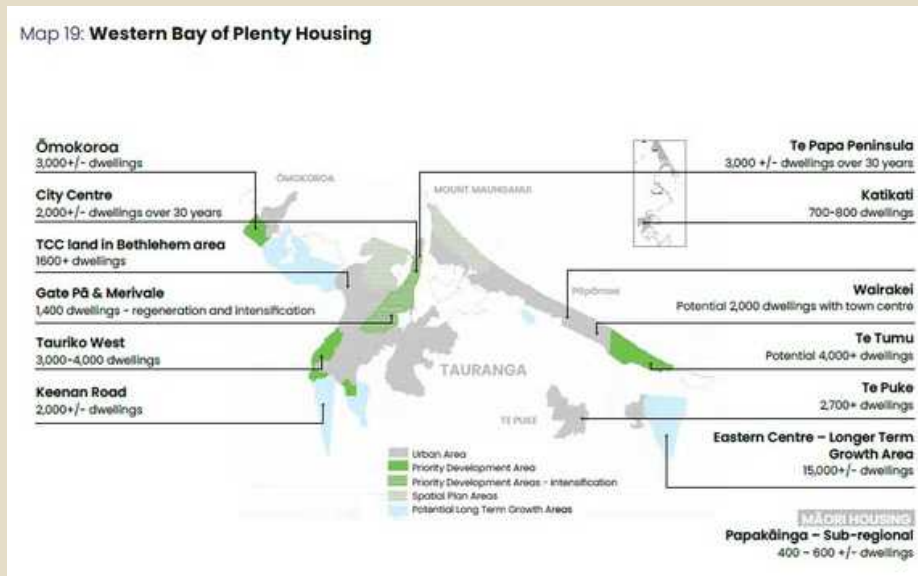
Map 19: **Western Bay of Plenty Housing**

**Ōmokoroa**
3,000+/- dwellings

**City Centre**
2,000+/- dwellings over 30 years

**TCC land in Bethlehem area**
1600+ dwellings

**Gate Pā & Merivale**
1,400 dwellings - regeneration and intensification

**Tauriko West**
3,000-4,000 dwellings

**Keenan Road**
2,000+/- dwellings

ŌMOKOROA

MOUNT MAUNGANUI

PĀPĀMOA

TAURANGA

TE PUKE

**Te Papa Peninsula**
3,000 +/- dwellings over 30 years

**Katikati**
700-800 dwellings

**Wairakei**
Potential 2,000 dwellings with town centre

**Te Tumu**
Potential 4,000+ dwellings

**Te Puke**
2,700+ dwellings

**Eastern Centre – Longer Term Growth Area**
15,000+/- dwellings

Urban Area
Priority Development Area
Priority Development Areas - intensification
Spatial Plan Areas
Potential Long Term Growth Areas

MĀORI HOUSING
**Papakāinga – Sub-regional**
400 – 600 +/- dwellings